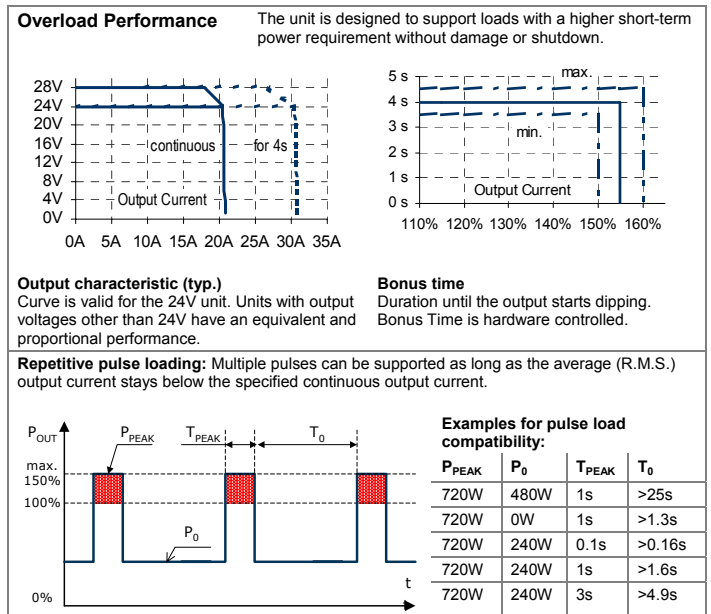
**Overload Performance** The unit is designed to support loads with a higher short-term power requirement without damage or shutdown.

28V
24V
20V
16V
12V
8V
4V
0V
continuous
for 4s
Output Current
0A 5A 10A 15A 20A 25A 30A 35A

5 s
4 s
3 s
2 s
1 s
0 s
max.
min.
Output Current
110% 120% 130% 140% 150% 160%

**Output characteristic (typ.)**
Curve is valid for the 24V unit. Units with output voltages other than 24V have an equivalent and proportional performance.

**Bonus time**
Duration until the output starts dipping. Bonus Time is hardware controlled.

**Repetitive pulse loading:** Multiple pulses can be supported as long as the average (R.M.S.) output current stays below the specified continuous output current.

$P_{OUT}$
$P_{PEAK}$
$T_{PEAK}$
$T_0$
max. 150%
100%
$P_0$
t
0%

**Examples for pulse load compatibility:**

| $P_{PEAK}$ | $P_0$ | $T_{PEAK}$ | $T_0$ |
|---|---|---|---|
| 720W | 480W | 1s | >25s |
| 720W | 0W | 1s | >1.3s |
| 720W | 240W | 0.1s | >0.16s |
| 720W | 240W | 1s | >1.6s |
| 720W | 240W | 3s | >4.9s |